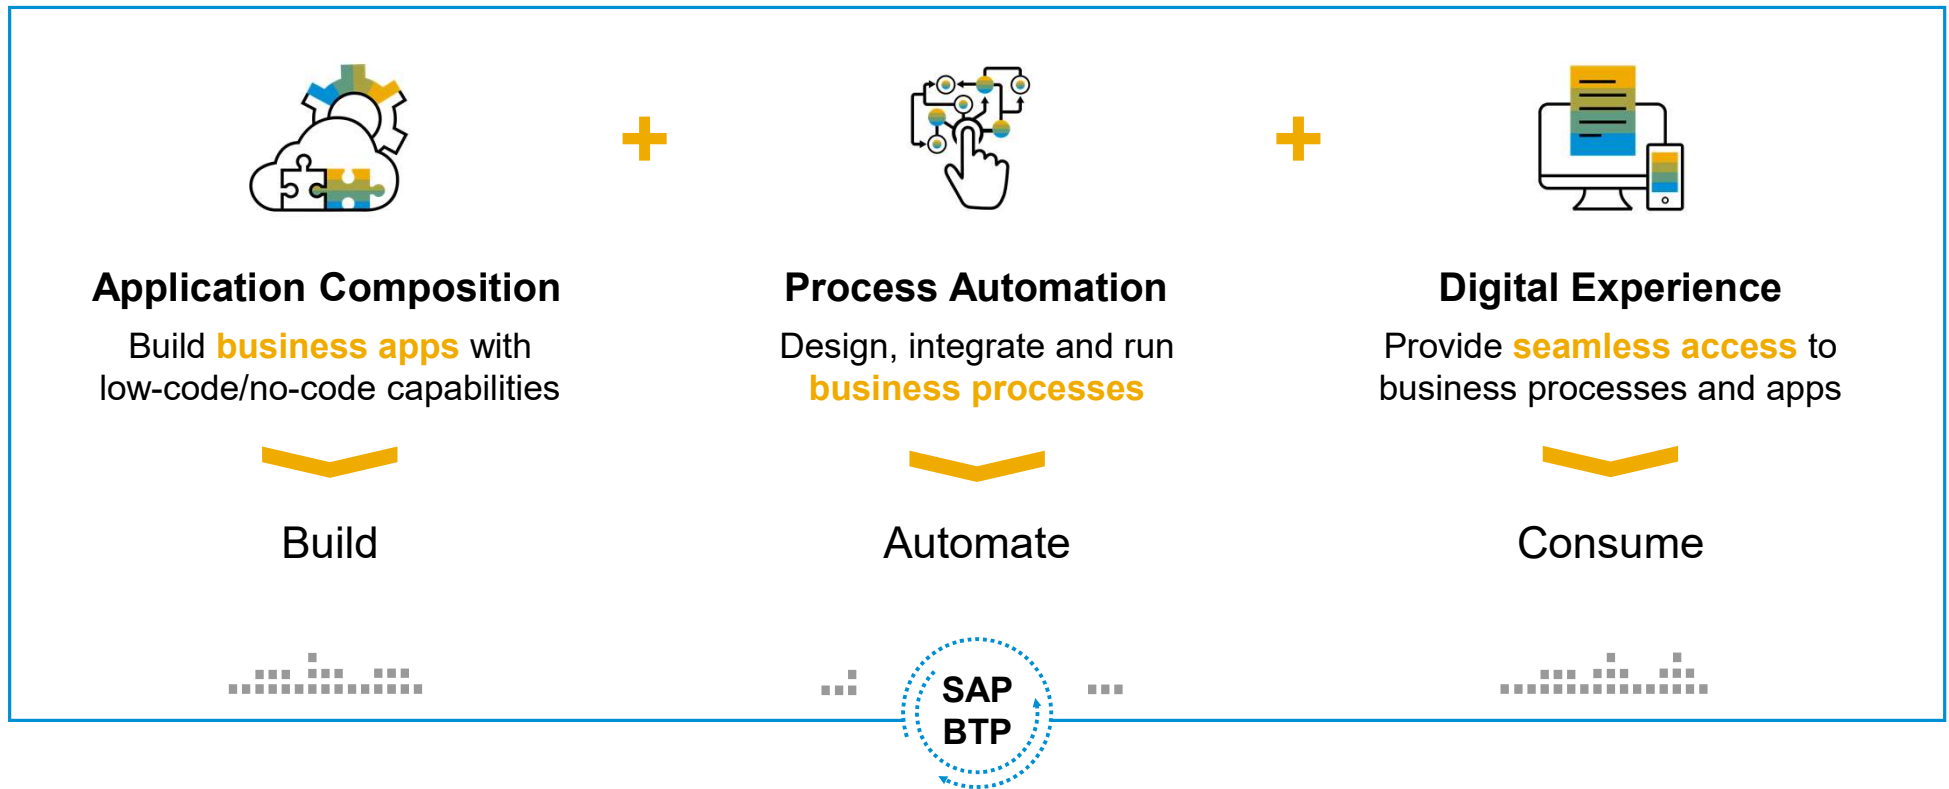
Application Composition
Build business apps with low-code/no-code capabilities

Build

+

Process Automation
Design, integrate and run business processes

Automate

+

Digital Experience
Provide seamless access to business processes and apps

Consume

SAP BTP